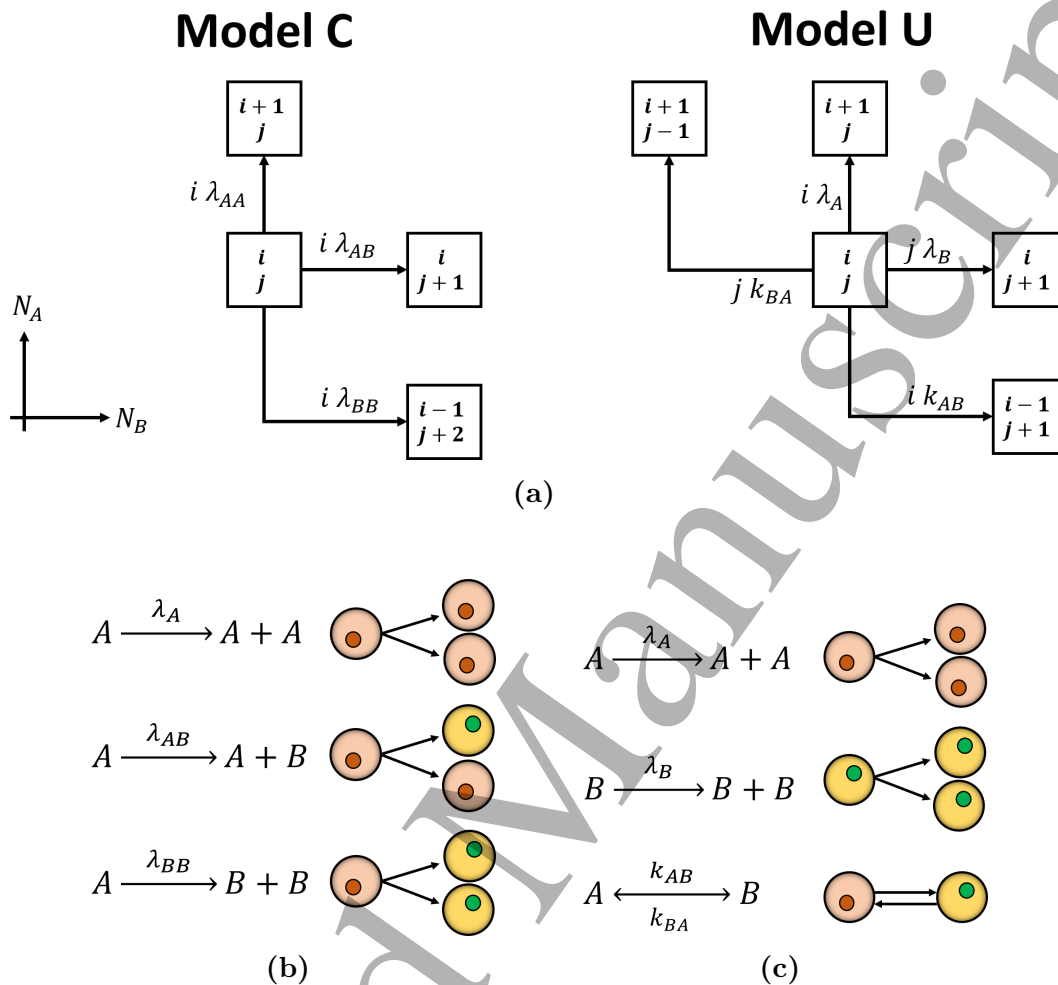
Model C

Model U

$i+1$
$j$

$i \lambda_{AA}$

$i$
$j$

$i \lambda_{AB}$

$i$
$j+1$

$N_A$

$N_B$

$i \lambda_{BB}$

$i-1$
$j+2$

$i+1$
$j-1$

$i+1$
$j$

$i \lambda_A$

$i$
$j$

$j \lambda_B$

$i$
$j+1$

$j k_{BA}$

$i k_{AB}$

$i-1$
$j+1$

(a)

$A \xrightarrow{\lambda_A} A + A$

$A \xrightarrow{\lambda_{AB}} A + B$

$A \xrightarrow{\lambda_{BB}} B + B$

(b)

$A \xrightarrow{\lambda_A} A + A$

$B \xrightarrow{\lambda_B} B + B$

$A \underset{k_{BA}}{\overset{k_{AB}}{\longleftrightarrow}} B$

(c)

Manuscript